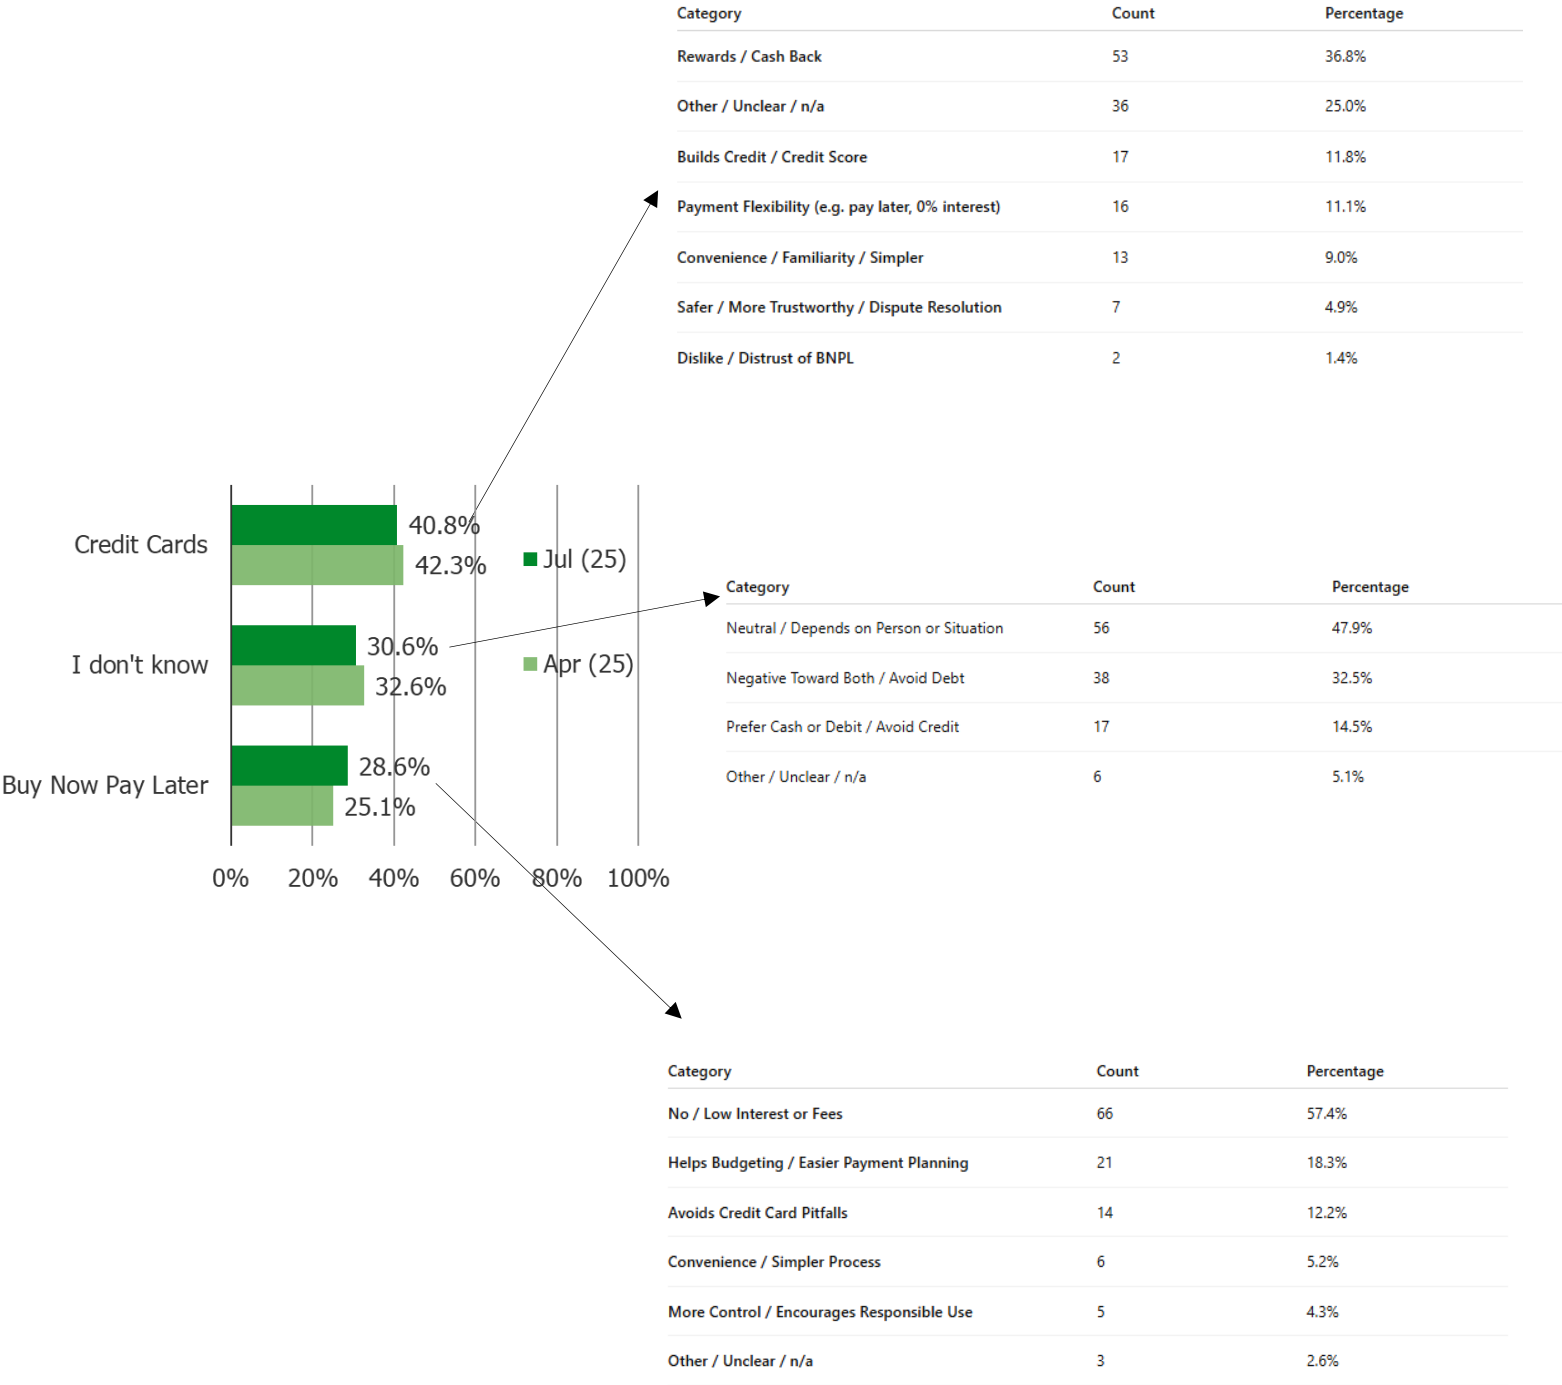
| Category | Count | Percentage |
|---|---|---|
| Rewards / Cash Back | 53 | 36.8% |
| Other / Unclear / n/a | 36 | 25.0% |
| Builds Credit / Credit Score | 17 | 11.8% |
| Payment Flexibility (e.g. pay later, 0% interest) | 16 | 11.1% |
| Convenience / Familiarity / Simpler | 13 | 9.0% |
| Safer / More Trustworthy / Dispute Resolution | 7 | 4.9% |
| Dislike / Distrust of BNPL | 2 | 1.4% |

Credit Cards
40.8%
42.3%
I don't know
30.6%
32.6%
Buy Now Pay Later
28.6%
25.1%
0% 20% 40% 60% 80% 100%
Jul (25)
Apr (25)

| Category | Count | Percentage |
|---|---|---|
| Neutral / Depends on Person or Situation | 56 | 47.9% |
| Negative Toward Both / Avoid Debt | 38 | 32.5% |
| Prefer Cash or Debit / Avoid Credit | 17 | 14.5% |
| Other / Unclear / n/a | 6 | 5.1% |

| Category | Count | Percentage |
|---|---|---|
| No / Low Interest or Fees | 66 | 57.4% |
| Helps Budgeting / Easier Payment Planning | 21 | 18.3% |
| Avoids Credit Card Pitfalls | 14 | 12.2% |
| Convenience / Simpler Process | 6 | 5.2% |
| More Control / Encourages Responsible Use | 5 | 4.3% |
| Other / Unclear / n/a | 3 | 2.6% |